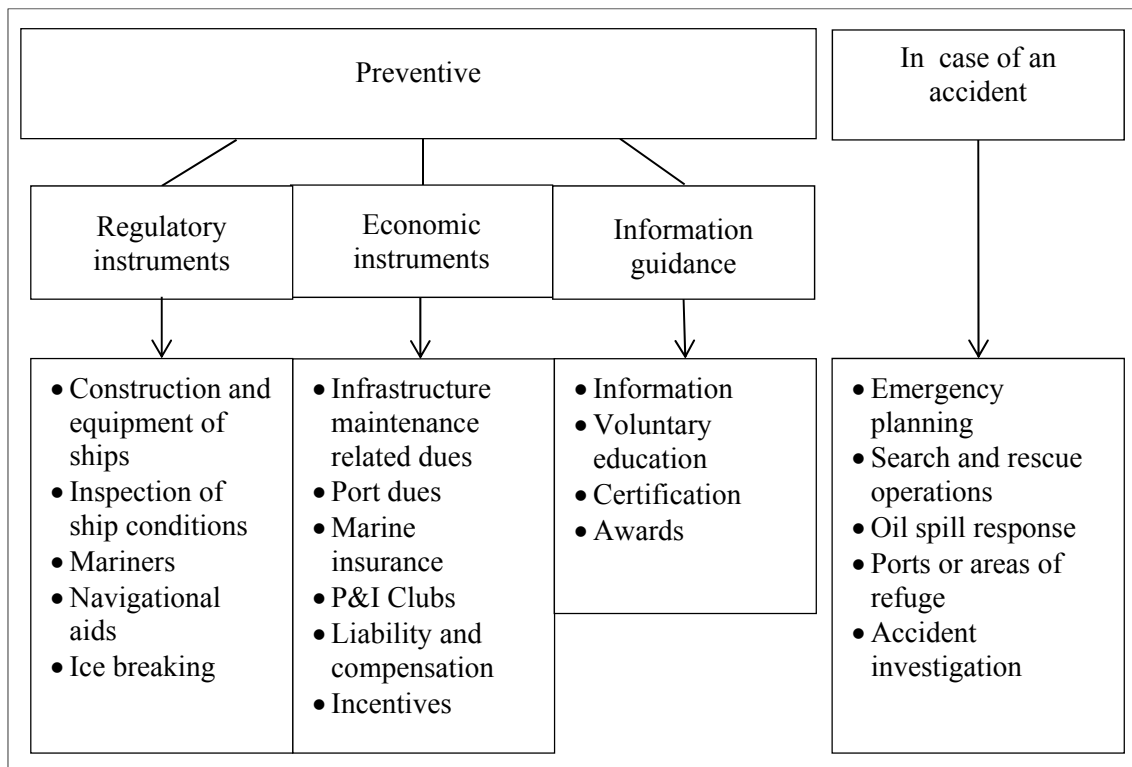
Preventive

In case of an accident

Regulatory instruments

Economic instruments

Information guidance

- Construction and equipment of ships
- Inspection of ship conditions
- Mariners
- Navigational aids
- Ice breaking

- Infrastructure maintenance related dues
- Port dues
- Marine insurance
- P&I Clubs
- Liability and compensation
- Incentives

- Information
- Voluntary education
- Certification
- Awards

- Emergency planning
- Search and rescue operations
- Oil spill response
- Ports or areas of refuge
- Accident investigation